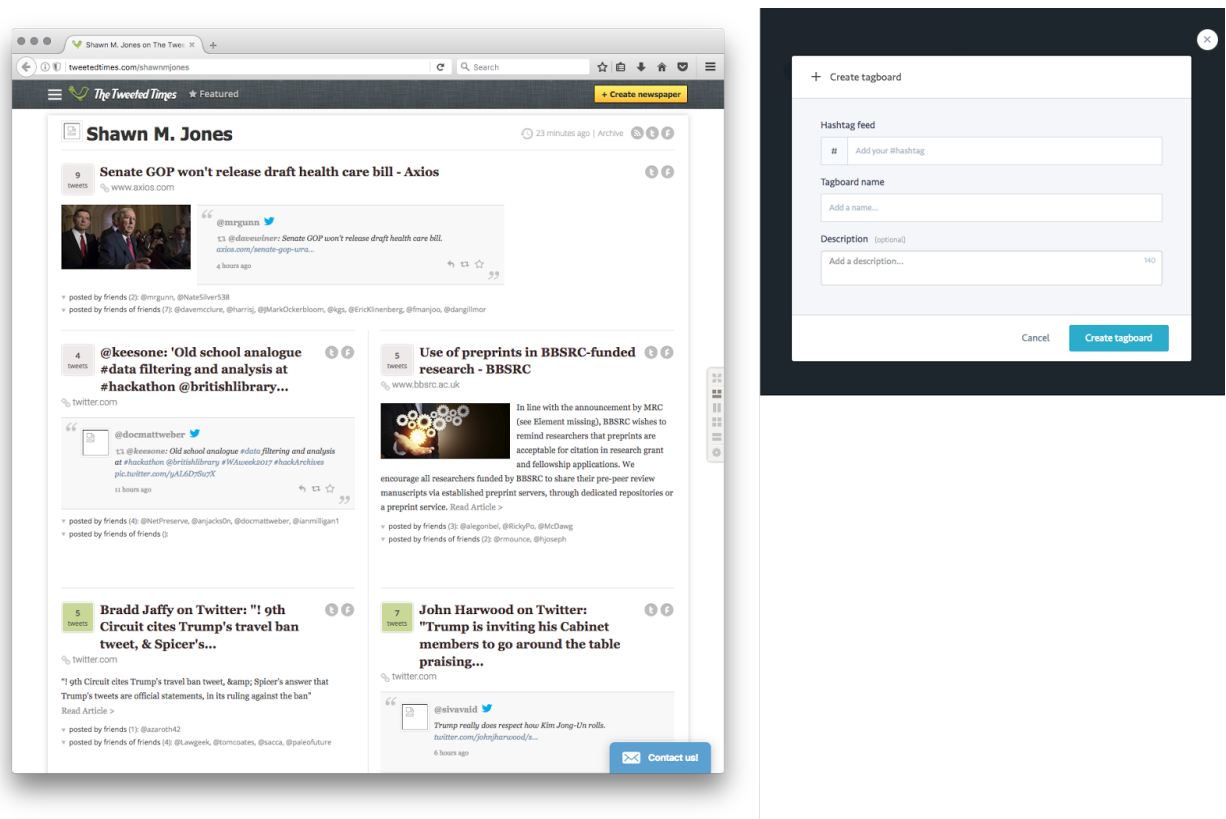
Shawn M. Jones on The Twee

tweetedtimes.com/shawnmjones

Search

The Tweeted Times ★ Featured

+ Create newspaper

Shawn M. Jones

23 minutes ago | Archive

9 tweets

Senate GOP won't release draft health care bill - Axios

www.axios.com

@mrgunn

@davewiner: Senate GOP won't release draft health care bill. axios.com/senate-gop-ura...

4 hours ago

posted by friends (2): @mrgunn, @NateSilver538

posted by friends of friends (7): @davemcclure, @harrisj, @JMarkOckerbloom, @kgs, @EricKlinenberg, @fmanjoo, @dangillmor

4 tweets

@keesone: 'Old school analogue #data filtering and analysis at #hackathon @britishlibrary...

twitter.com

@docmattweber

@keesone: Old school analogue #data filtering and analysis at #hackathon @britishlibrary #WAweek2017 #hackArchives pic.twitter.com/yAL6D7Su7X

11 hours ago

posted by friends (4): @NetPreserve, @anjacks0n, @docmattweber, @ianmilligan1

posted by friends of friends ():

5 tweets

Use of preprints in BBSRC-funded research - BBSRC

www.bbsrc.ac.uk

In line with the announcement by MRC (see Element missing), BBSRC wishes to remind researchers that preprints are acceptable for citation in research grant and fellowship applications. We encourage all researchers funded by BBSRC to share their pre-peer review manuscripts via established preprint servers, through dedicated repositories or a preprint service. Read Article >

posted by friends (3): @alegonbel, @RickyPo, @McDawg

posted by friends of friends (2): @rmounce, @hjoseph

5 tweets

Bradd Jaffy on Twitter: "! 9th Circuit cites Trump's travel ban tweet, & Spicer's...

twitter.com

"! 9th Circuit cites Trump's travel ban tweet, &amp; Spicer's answer that Trump's tweets are official statements, in its ruling against the ban"

Read Article >

posted by friends (1): @azaroth42

posted by friends of friends (4): @Lawgeek, @tomcoates, @sacca, @paleofuture

7 tweets

John Harwood on Twitter: "Trump is inviting his Cabinet members to go around the table praising...

twitter.com

@sivavaid

Trump really does respect how Kim Jong-Un rolls. twitter.com/johnjharwood/s...

6 hours ago

Contact us!

+ Create tagboard

Hashtag feed

# Add your #hashtag

Tagboard name

Add a name...

Description (optional)

Add a description...

140

Cancel

Create tagboard